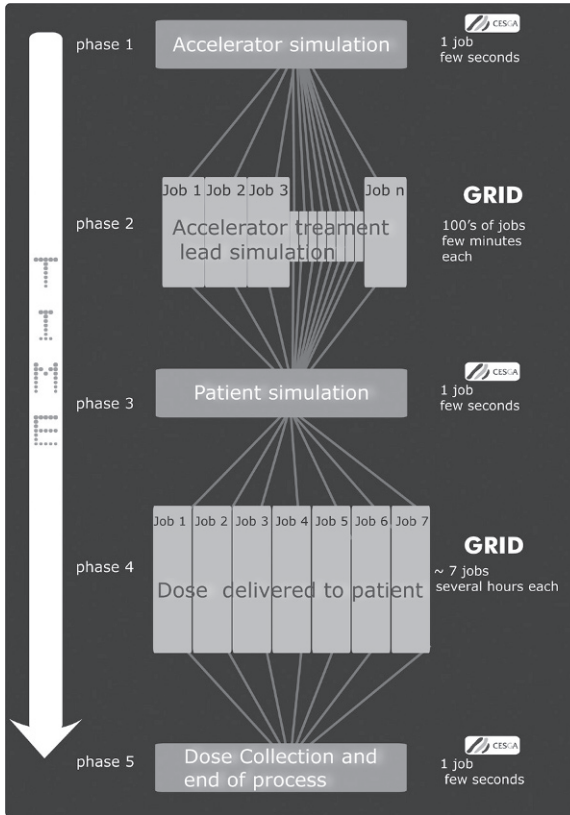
phase 1
Accelerator simulation
CESCA
1 job
few seconds

Job 1 Job 2 Job 3 Job n
phase 2
Accelerator treament lead simulation
GRID
100's of jobs
few minutes
each

T
I
M
E

phase 3
Patient simulation
CESCA
1 job
few seconds

Job 1 Job 2 Job 3 Job 4 Job 5 Job 6 Job 7
phase 4
Dose delivered to patient
GRID
~ 7 jobs
several hours each

phase 5
Dose Collection and end of process
CESCA
1 job
few seconds